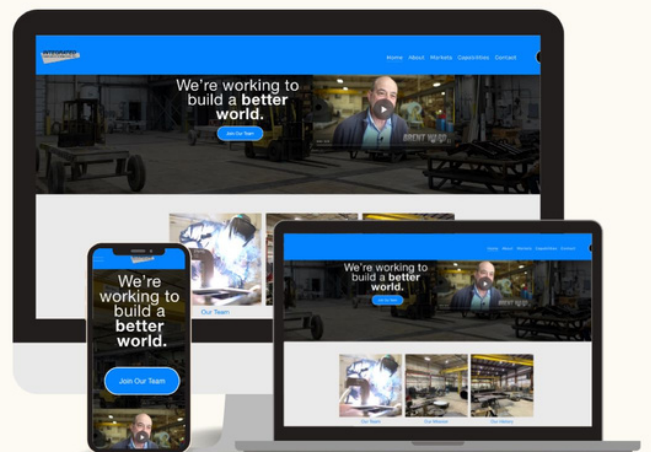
Home About Markets Capabilities Contact

We're working to build a better world.

Join Our Team

BRENT WARD

Our Team

Home About Markets Capabilities Contact

We're working to build a better world.

Join Our Team

BRENT WARD

Our Team Our Mission Our History

We're working to build a better world.

Join Our Team